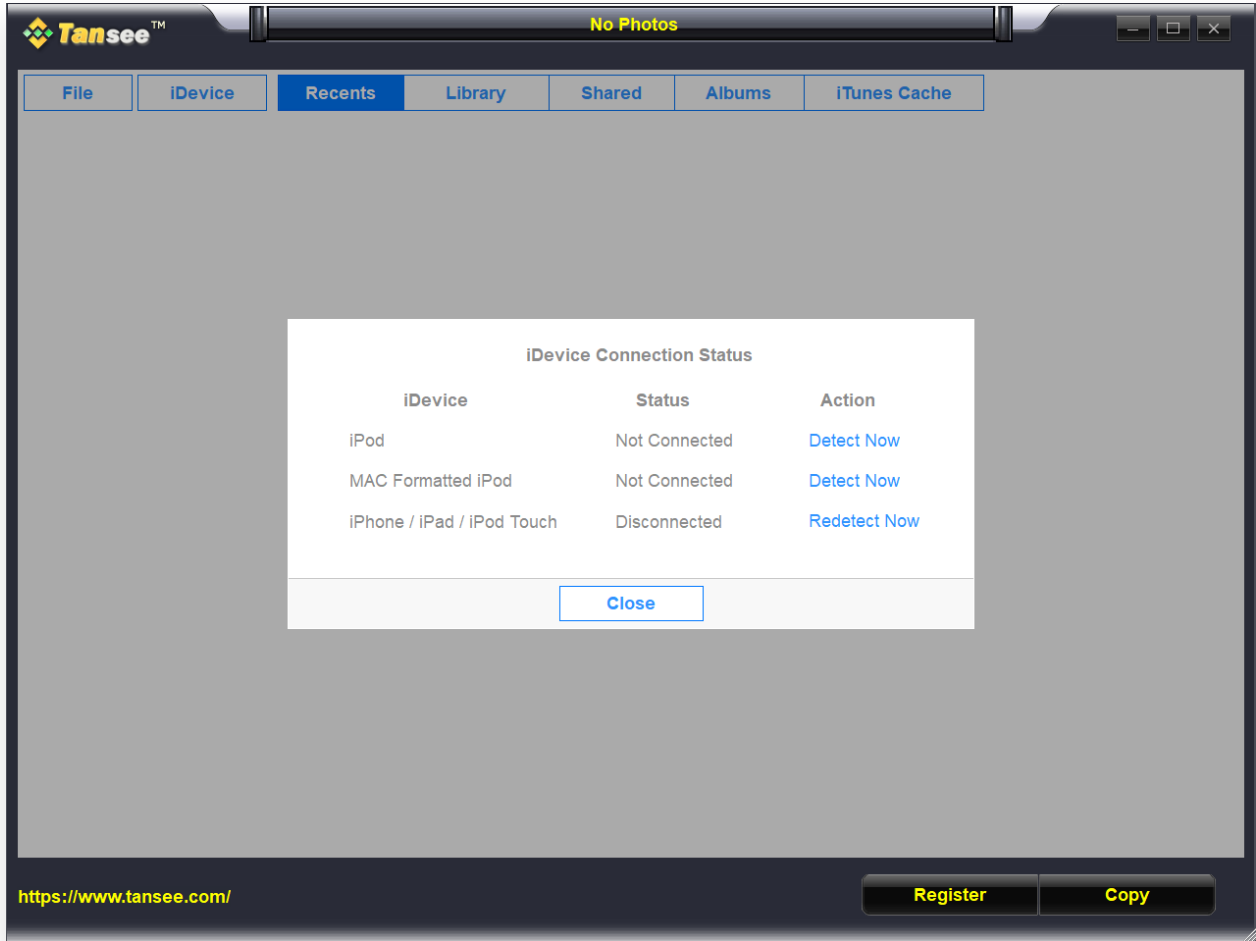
Tansee™

No Photos

File | iDevice | Recents | Library | Shared | Albums | iTunes Cache

iDevice Connection Status

| iDevice | Status | Action |
|---|---|---|
| iPod | Not Connected | Detect Now |
| MAC Formatted iPod | Not Connected | Detect Now |
| iPhone / iPad / iPod Touch | Disconnected | Redetect Now |

Close

https://www.tansee.com/

Register

Copy